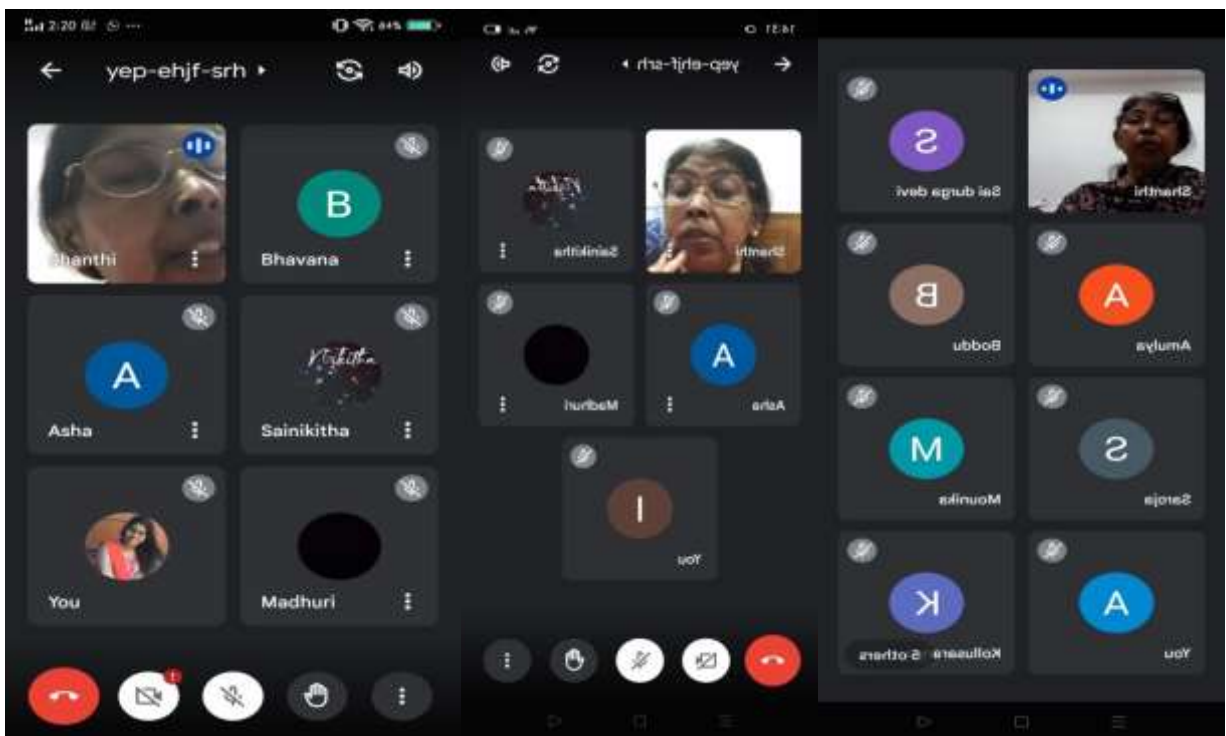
2:20 84%

yep-ehjf-srh

B

Shanthi

Bhavana

A

Asha

Sainikitha

You

Madhuri

14:51

yep-ehjf-srh

Sainikitha

Shanthi

A

Madhuri

Asha

I

You

S

Sai durga devi

Shanthi

B

A

Boddu

Amulya

M

S

Mounika

Saroja

K

A

Kolluaara 5 others

You